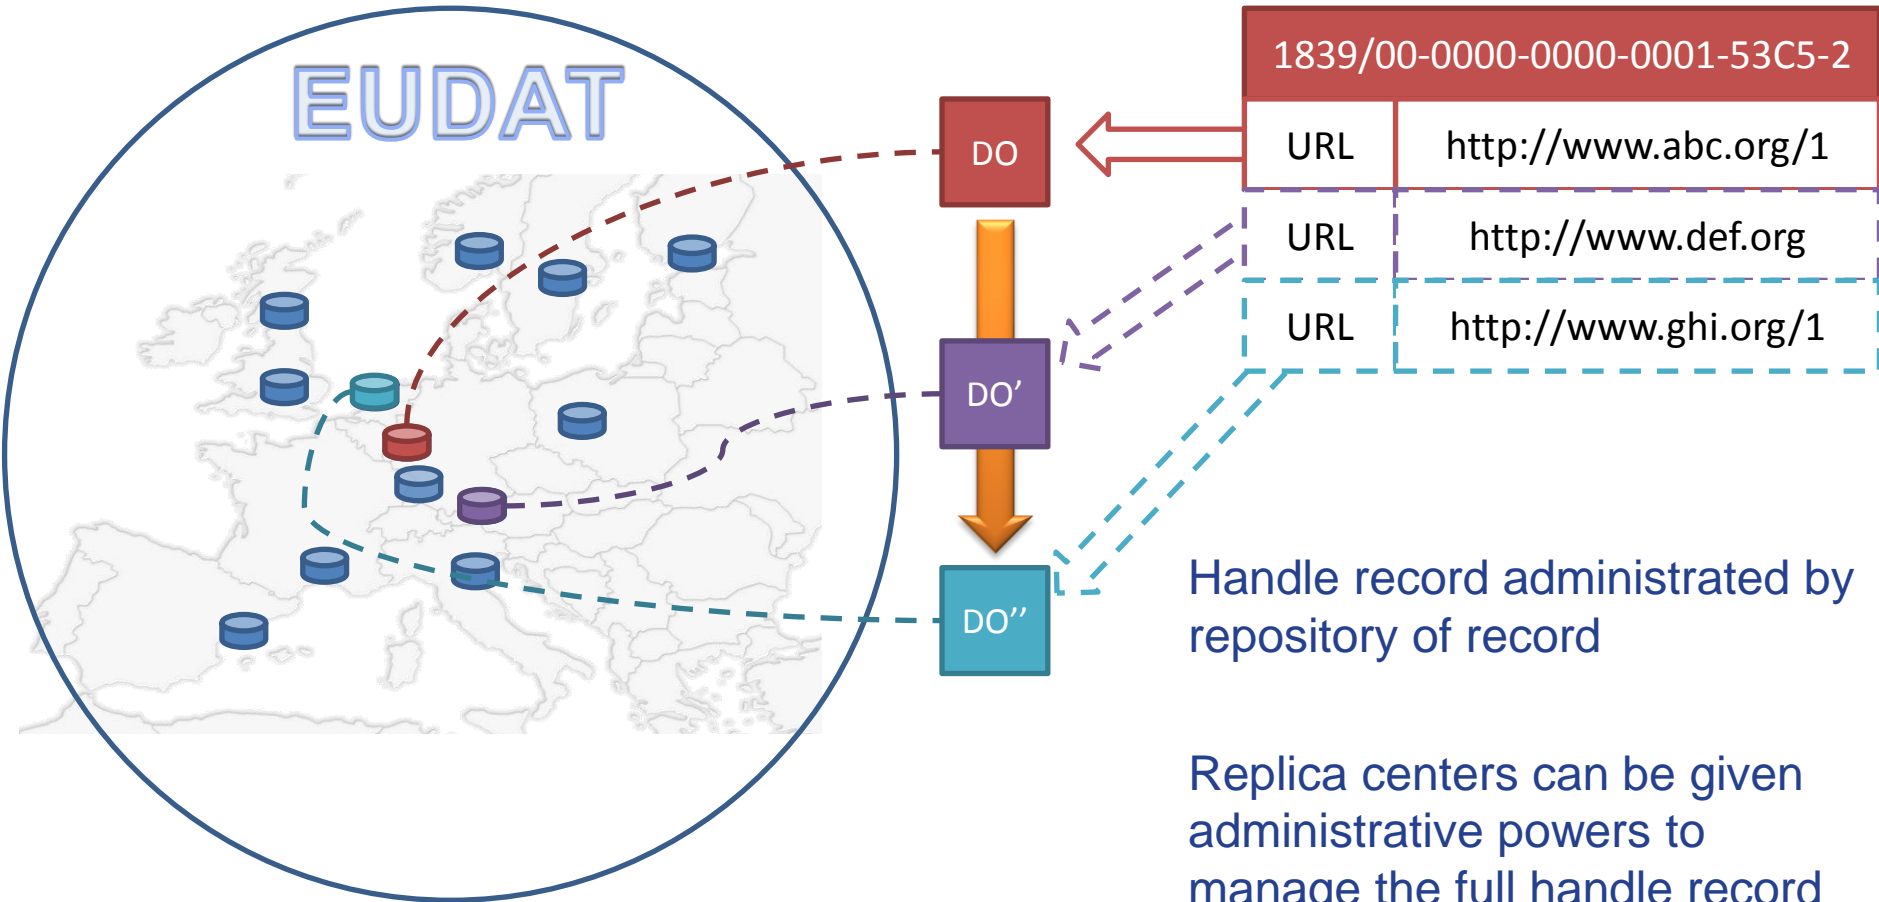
EUDAT

DO

DO'

DO''

| 1839/00-0000-0000-0001-53C5-2 | |
|---|---|
| URL | http://www.abc.org/1 |
| URL | http://www.def.org |
| URL | http://www.ghi.org/1 |

Handle record administrated by repository of record

Replica centers can be given administrative powers to manage the full handle record